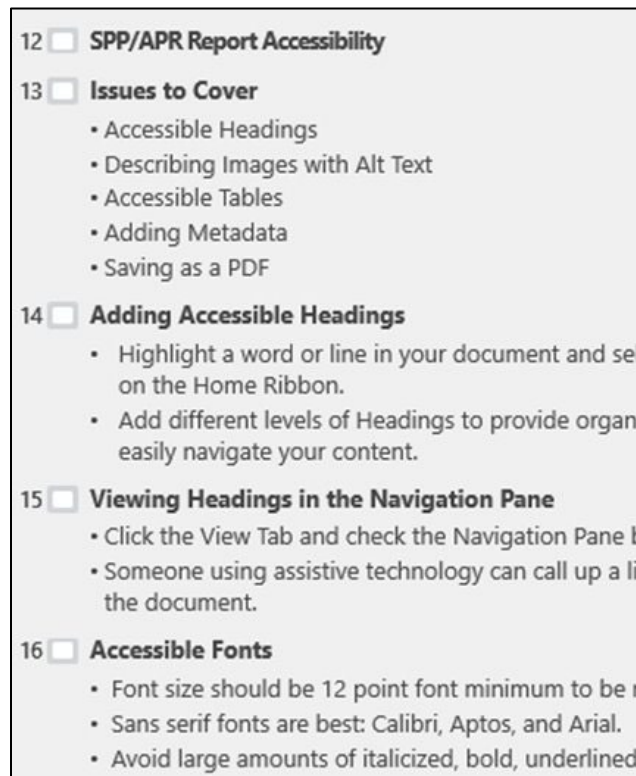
12 SPP/APR Report Accessibility

13 Issues to Cover

• Accessible Headings
• Describing Images with Alt Text
• Accessible Tables
• Adding Metadata
• Saving as a PDF

14 Adding Accessible Headings

• Highlight a word or line in your document and se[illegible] on the Home Ribbon.
• Add different levels of Headings to provide organ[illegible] easily navigate your content.

15 Viewing Headings in the Navigation Pane

• Click the View Tab and check the Navigation Pane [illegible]
• Someone using assistive technology can call up a li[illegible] the document.

16 Accessible Fonts

• Font size should be 12 point font minimum to be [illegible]
• Sans serif fonts are best: Calibri, Aptos, and Arial.
• Avoid large amounts of italicized, bold, underlined